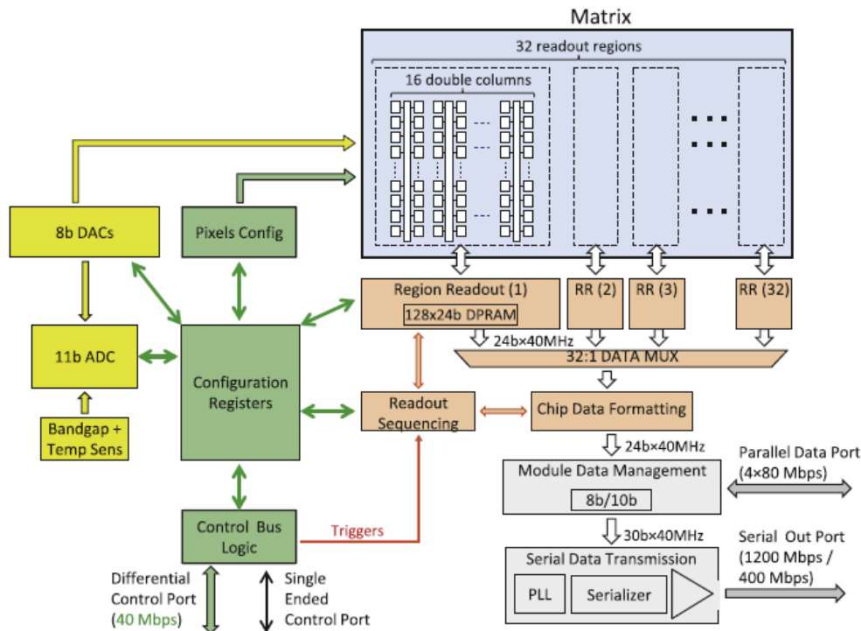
Matrix

32 readout regions

16 double columns

8b DACs

Pixels Config

11b ADC

Configuration Registers

Bandgap + Temp Sens

Region Readout (1)

128x24b DPRAM

RR (2)

RR (3)

RR (32)

24b×40MHz

32:1 DATA MUX

Readout Sequencing

Chip Data Formatting

24b×40MHz

Module Data Management

8b/10b

Parallel Data Port (4×80 Mbps)

30b×40MHz

Serial Data Transmission

PLL

Serializer

Serial Out Port (1200 Mbps / 400 Mbps)

Control Bus Logic

Triggers

Differential Control Port (40 Mbps)

Single Ended Control Port